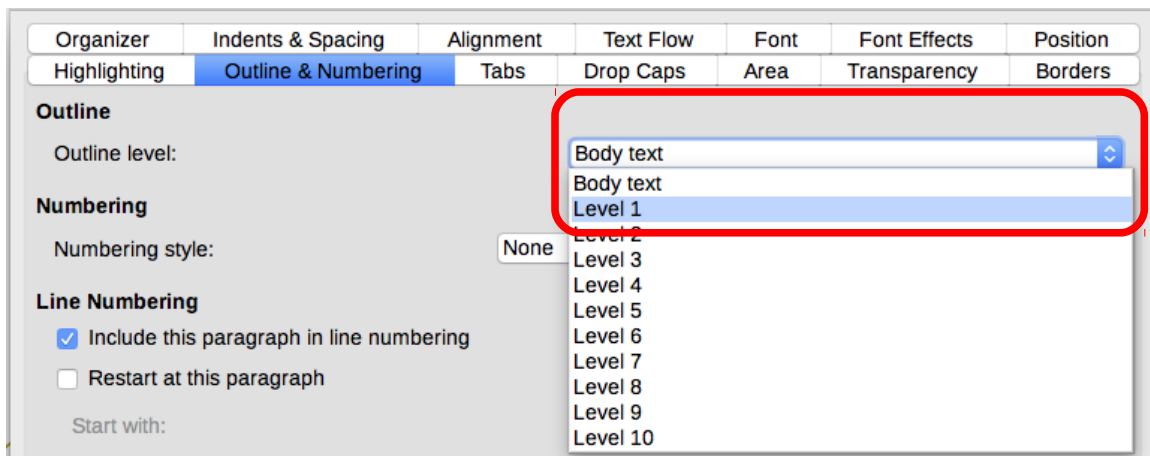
Organizer | Indents & Spacing | Alignment | Text Flow | Font | Font Effects | Position
Highlighting | Outline & Numbering | Tabs | Drop Caps | Area | Transparency | Borders

Outline

Outline level:

Body text

Body text
Level 1
Level 2
Level 3
Level 4
Level 5
Level 6
Level 7
Level 8
Level 9
Level 10

Numbering

Numbering style:

None

Line Numbering

Include this paragraph in line numbering

Restart at this paragraph

Start with: